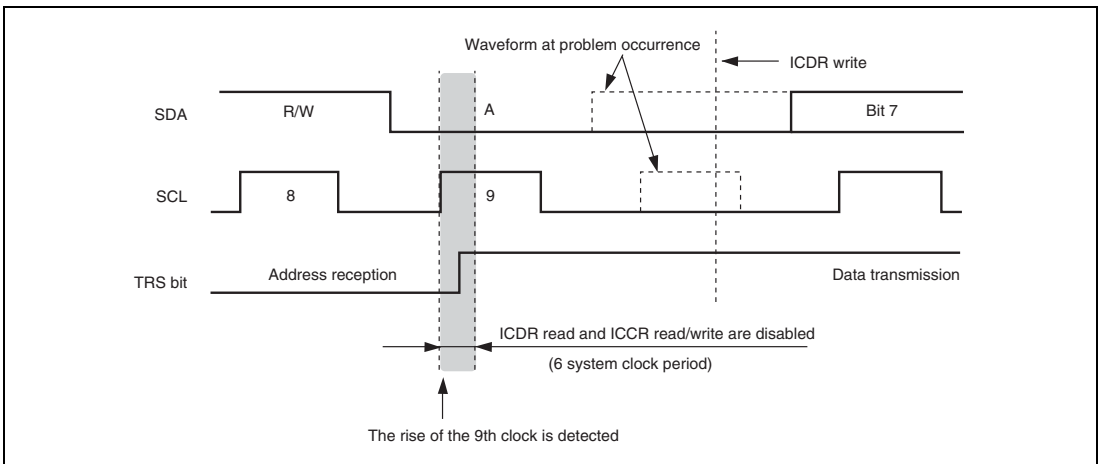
Waveform at problem occurrence

ICDR write

SDA

R/W

A

Bit 7

SCL

8

9

TRS bit

Address reception

Data transmission

ICDR read and ICCR read/write are disabled

(6 system clock period)

The rise of the 9th clock is detected